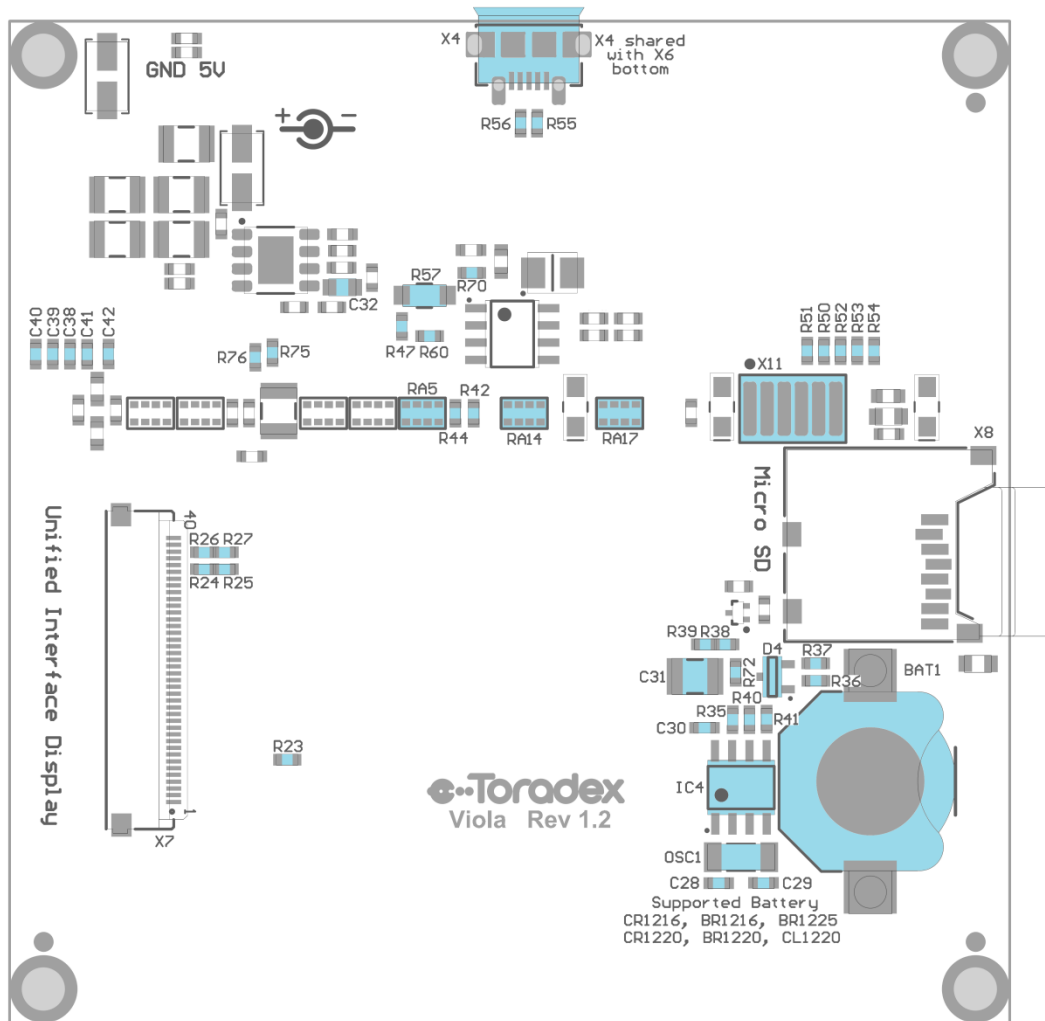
X4
X4 shared with X6 bottom
GND 5V
R56 R55
+ −
R57
R70
C32
R47 R60
C40 C39 C38 C41 C42
R76 R75
R51 R50 R52 R53 R54
X11
RA5 R42
R44
RA14
RA17
X8
Micro SD
Unified Interface Display
40
R26 R27
R24 R25
R39 R38
D4
R37
C31
R72
R40
R36
BAT1
R35
R41
C30
R23
IC4
Toradex
Viola Rev 1.2
1
X7
OSC1
C28 C29
Supported Battery
CR1216, BR1216, BR1225
CR1220, BR1220, CL1220